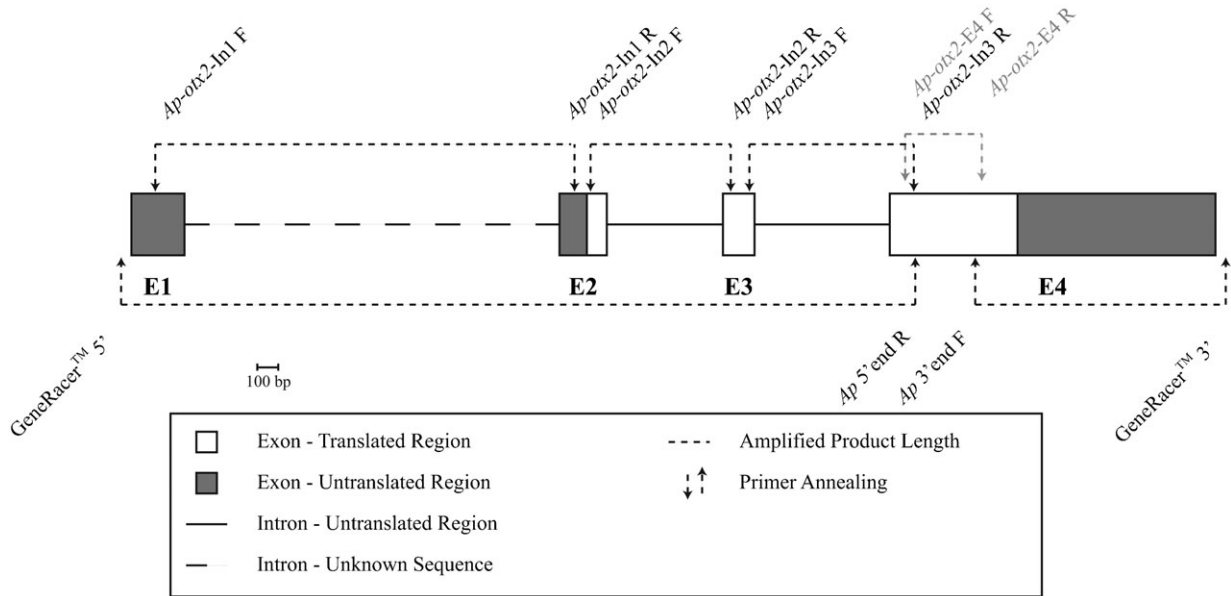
Ap-otx2-In1 F

Ap-otx2-In1 R
Ap-otx2-In2 F

Ap-otx2-In2 R
Ap-otx2-In3 F

Ap-otx2-E4 F
Ap-otx2-In3 R
Ap-otx2-E4 R

E1

E2

E3

E4

GeneRacer$^{TM}$ 5'

100 bp

Ap 5' end R
Ap 3' end F

GeneRacer$^{TM}$ 3'

Exon - Translated Region
Exon - Untranslated Region
Intron - Untranslated Region
Intron - Unknown Sequence
Amplified Product Length
Primer Annealing